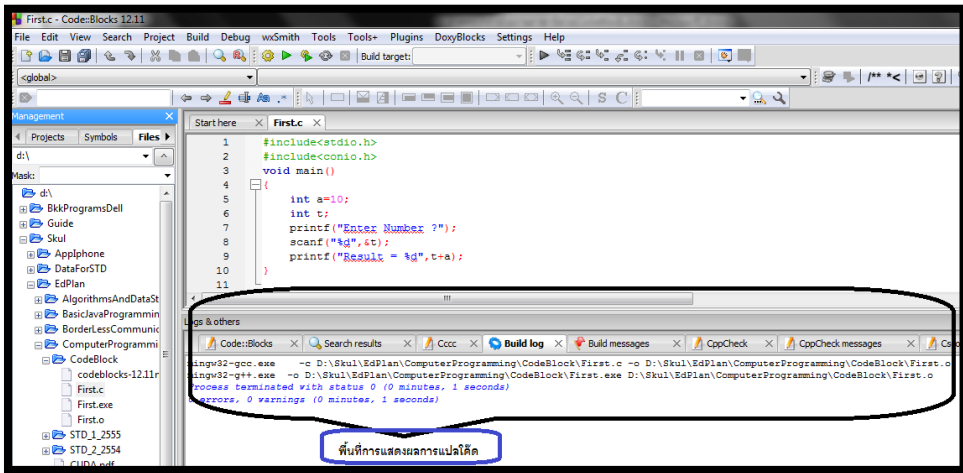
First.c - Code::Blocks 12.11

File Edit View Search Project Build Debug wxSmith Tools Tools+ Plugins DoxyBlocks Settings Help

Build target:

<global>

/** *<

Management

Projects Symbols Files

d:\

Mask:

d:\
BkkProgramsDell
Guide
Skul
AppIphone
DataForSTD
EdPlan
AlgorithmsAndDataSt
BasicJavaProgrammin
BorderLessCommunic
ComputerProgrammi
CodeBlock
codeblocks-12.11r
First.c
First.exe
First.o
STD_1_2555
STD_2_2554
CUDA.pdf

Start here
First.c

1 #include<stdio.h>
2 #include<conio.h>
3 void main()
4 {
5 int a=10;
6 int t;
7 printf("Enter Number ?");
8 scanf("%d",&t);
9 printf("Result = %d",t+a);
10 }
11

Logs & others

Code::Blocks Search results Cccc Build log Build messages CppCheck CppCheck messages Csc

mingw32-gcc.exe -c D:\Skul\EdPlan\ComputerProgramming\CodeBlock\First.c -o D:\Skul\EdPlan\ComputerProgramming\CodeBlock\First.o
mingw32-g++.exe -o D:\Skul\EdPlan\ComputerProgramming\CodeBlock\First.exe D:\Skul\EdPlan\ComputerProgramming\CodeBlock\First.o
Process terminated with status 0 (0 minutes, 1 seconds)
0 errors, 0 warnings (0 minutes, 1 seconds)

พื้นที่การแสดงผลการแปลโค้ด